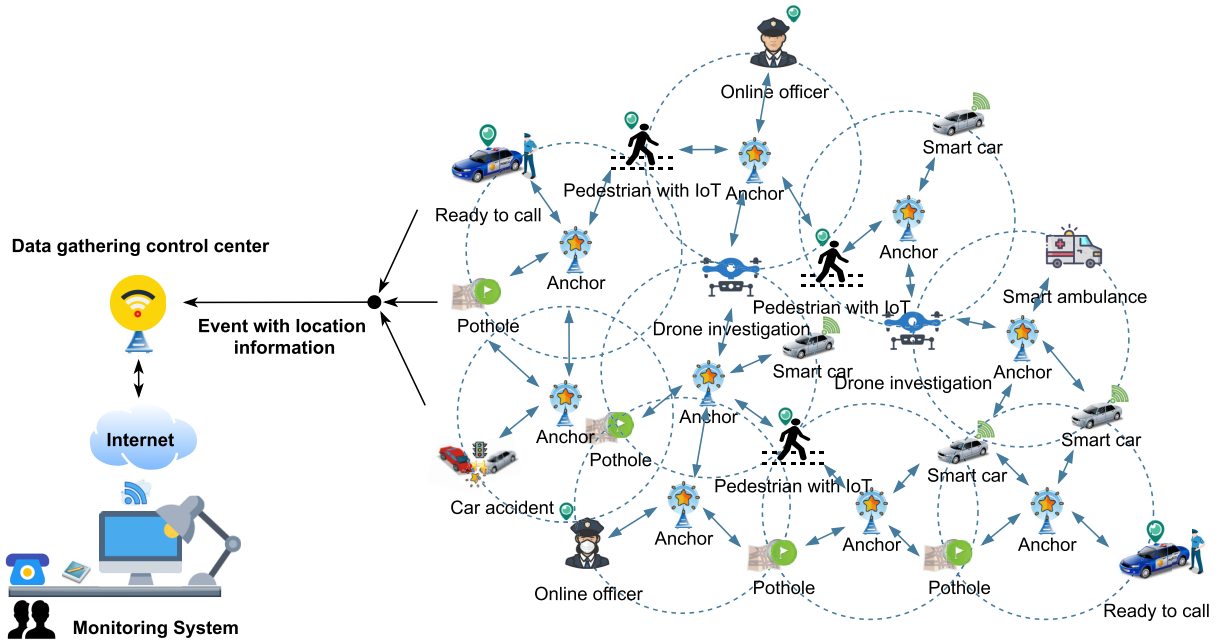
Online officer

Smart car

Ready to call

Pedestrian with IoT

Anchor

Data gathering control center

Anchor

Anchor

Pedestrian with IoT

Smart ambulance

Event with location information

Pothole

Drone investigation

Smart car

Drone investigation

Anchor

Internet

Anchor

Anchor

Pothole

Smart car

Car accident

Pedestrian with IoT

Smart car

Anchor

Anchor

Anchor

Online officer

Pothole

Pothole

Ready to call

Monitoring System